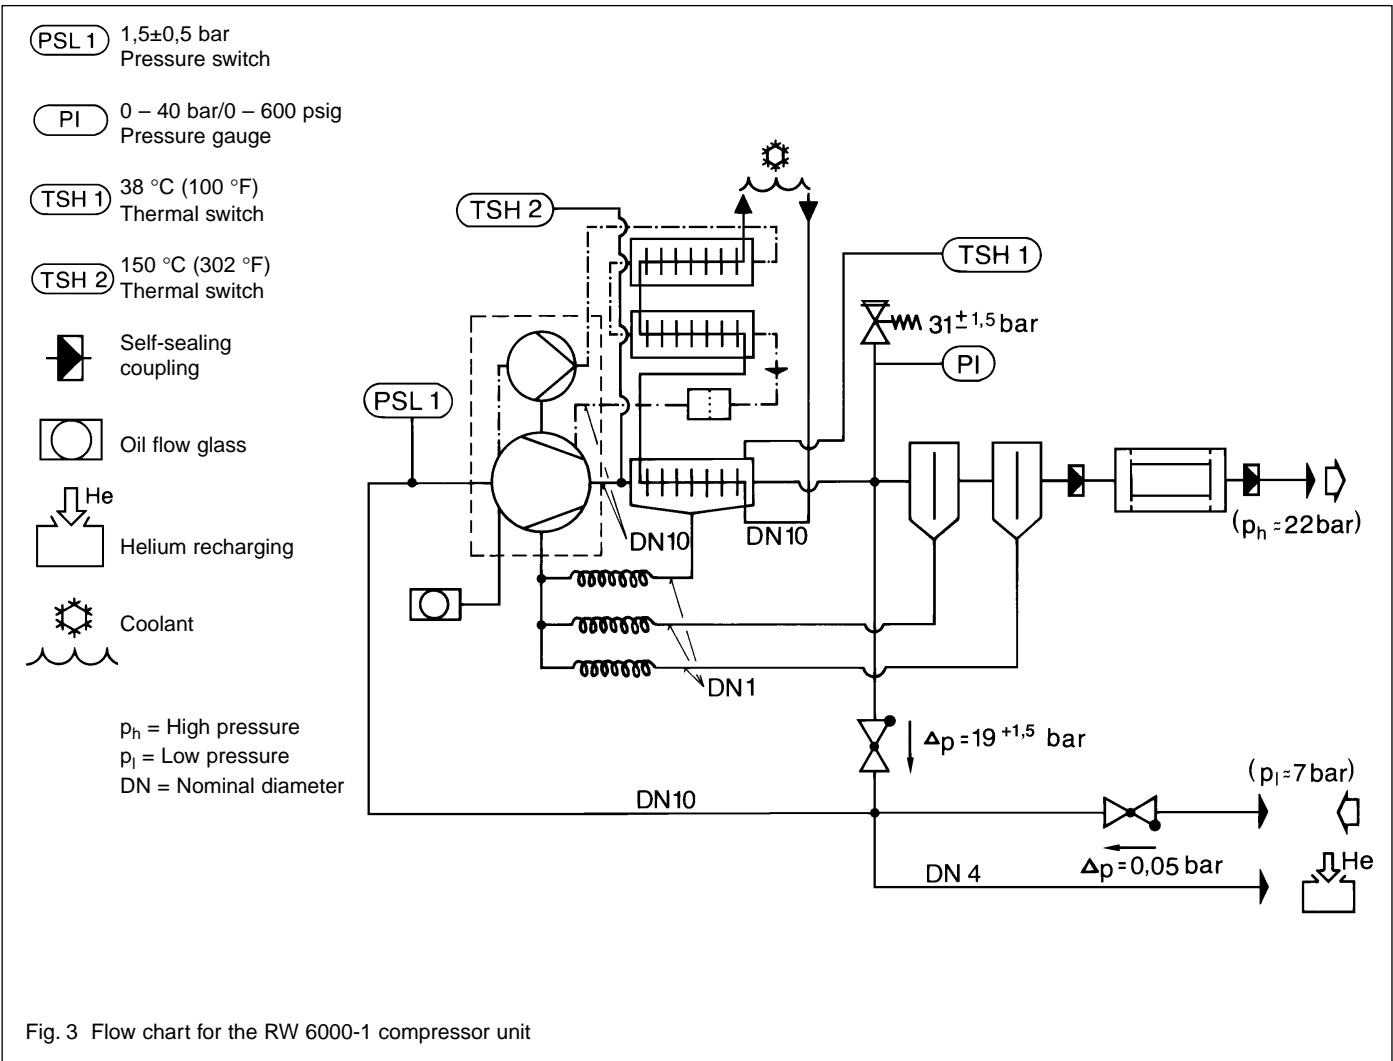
PSL 1 1,5±0,5 bar
Pressure switch

PI 0 – 40 bar/0 – 600 psig
Pressure gauge

TSH 1 38 °C (100 °F)
Thermal switch

TSH 2 150 °C (302 °F)
Thermal switch

Self-sealing coupling

Oil flow glass

He

Helium recharging

Coolant

$p_h$ = High pressure
$p_l$ = Low pressure
DN = Nominal diameter

TSH 2

TSH 1

$31^{\pm 1,5}$ bar

PI

PSL 1

DN10

DN10

($p_h \approx 22$ bar)

DN1

$\Delta p = 19^{+1,5}$ bar

($p_l \approx 7$ bar)

DN10

$\Delta p = 0,05$ bar

DN 4

He

Fig. 3 Flow chart for the RW 6000-1 compressor unit